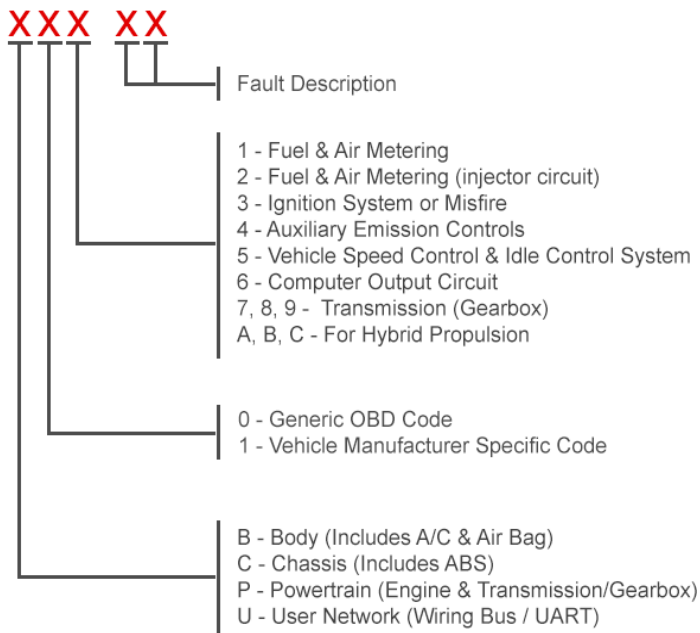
X X X X X

Fault Description

1 - Fuel & Air Metering
2 - Fuel & Air Metering (injector circuit)
3 - Ignition System or Misfire
4 - Auxiliary Emission Controls
5 - Vehicle Speed Control & Idle Control System
6 - Computer Output Circuit
7, 8, 9 - Transmission (Gearbox)
A, B, C - For Hybrid Propulsion

0 - Generic OBD Code
1 - Vehicle Manufacturer Specific Code

B - Body (Includes A/C & Air Bag)
C - Chassis (Includes ABS)
P - Powertrain (Engine & Transmission/Gearbox)
U - User Network (Wiring Bus / UART)